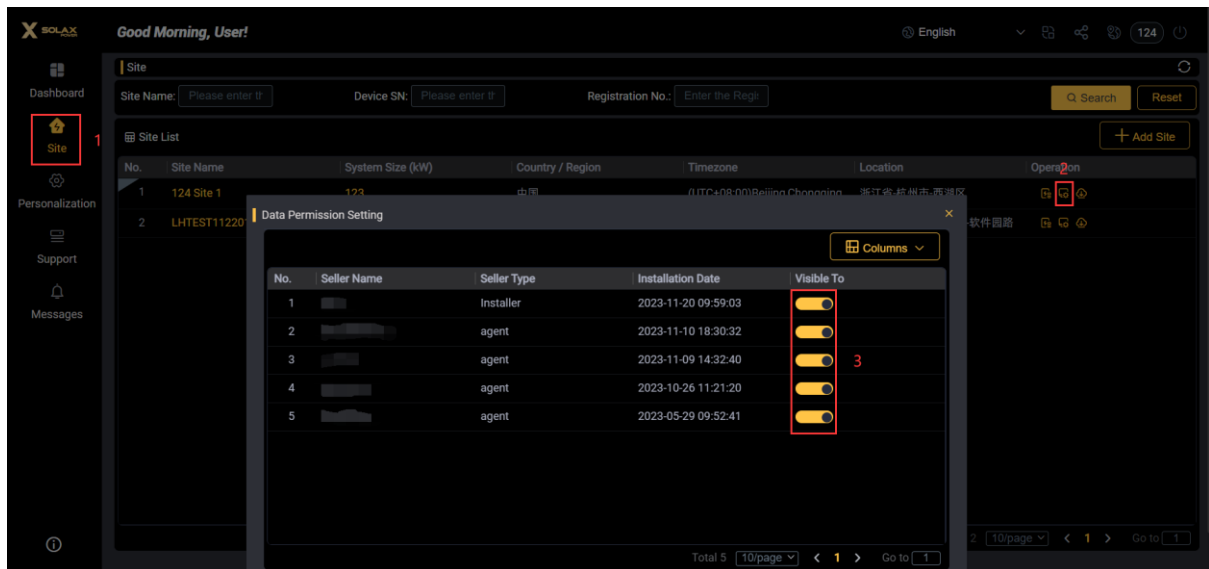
SOLAX POWER

Good Morning, User!

English

124

Dashboard

Site 1

Personalization

Support

Messages

Site

Site Name: Please enter tl

Device SN: Please enter tl

Registration No.: Enter the Regi

Search

Reset

Site List

Add Site

| No. | Site Name | System Size (kW) | Country / Region | Timezone | Location | Operation 2 |
|---|---|---|---|---|---|---|
| 1 | 124 Site 1 | 123 | 中国 | (UTC+08:00)Beijing,Chongqing | 浙江省-杭州市-西湖区 | |
| 2 | LHTEST11220 | | | | 软件园路 | |

Data Permission Setting

Columns

| No. | Seller Name | Seller Type | Installation Date | Visible To |
|---|---|---|---|---|
| 1 | | Installer | 2023-11-20 09:59:03 | |
| 2 | | agent | 2023-11-10 18:30:32 | |
| 3 | | agent | 2023-11-09 14:32:40 | |
| 4 | | agent | 2023-10-26 11:21:20 | |
| 5 | | agent | 2023-05-29 09:52:41 | |

3

Total 5 10/page 1 Go to 1

2 10/page 1 Go to 1